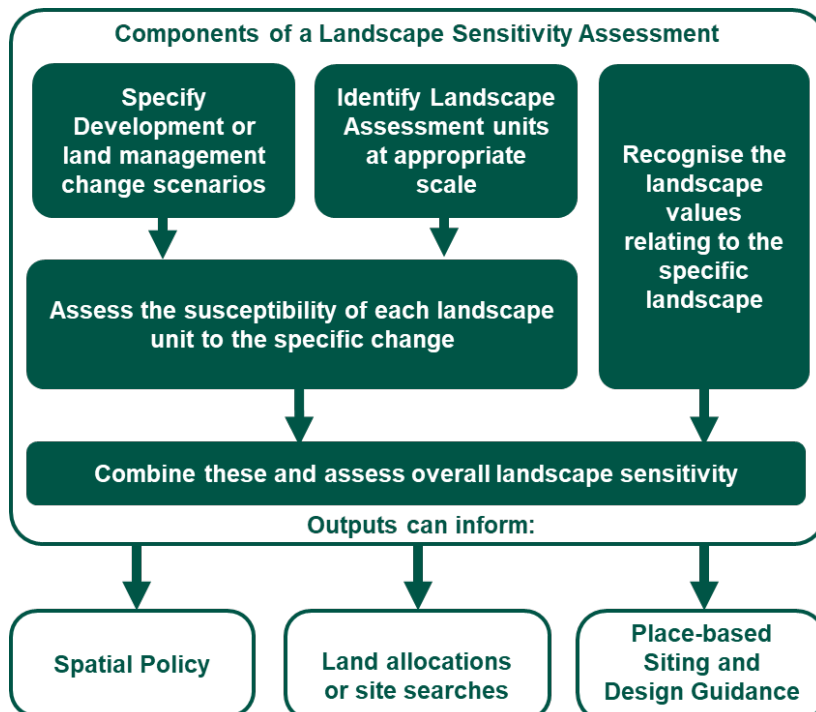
Components of a Landscape Sensitivity Assessment

Specify Development or land management change scenarios

Identify Landscape Assessment units at appropriate scale

Recognise the landscape values relating to the specific landscape

Assess the susceptibility of each landscape unit to the specific change

Combine these and assess overall landscape sensitivity

Outputs can inform:

Spatial Policy

Land allocations or site searches

Place-based Siting and Design Guidance